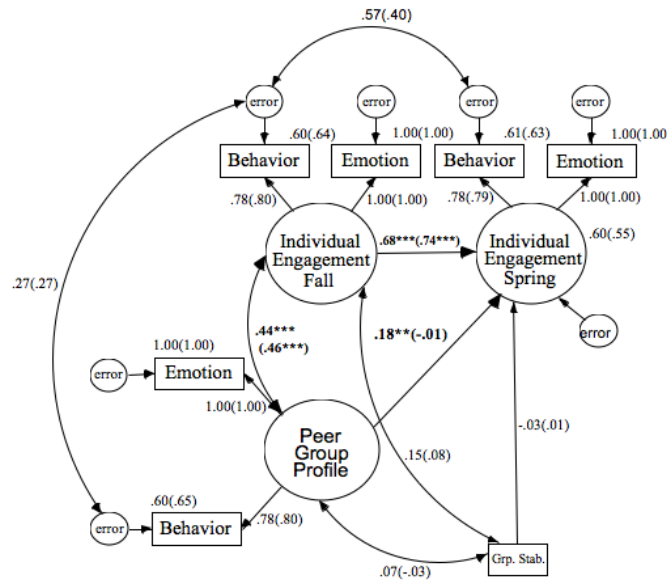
.57(.40)

error

error

error

error

.60(.64)

1.00(1.00)

.61(.63)

1.00(1.00

Behavior

Emotion

Behavior

Emotion

.78(.80)

1.00(1.00)

.78(.79)

1.00(1.00)

.27(.27)

Individual Engagement Fall

.68***(.74***)

Individual Engagement Spring

.60(.55)

error

.44*** (.46***)

.18**(-.01)

1.00(1.00)

error

Emotion

1.00(1.00)

Peer Group Profile

-.03(.01)

.15(.08)

.60(.65)

error

Behavior

.78(.80)

Grp. Stab.

.07(-.03)